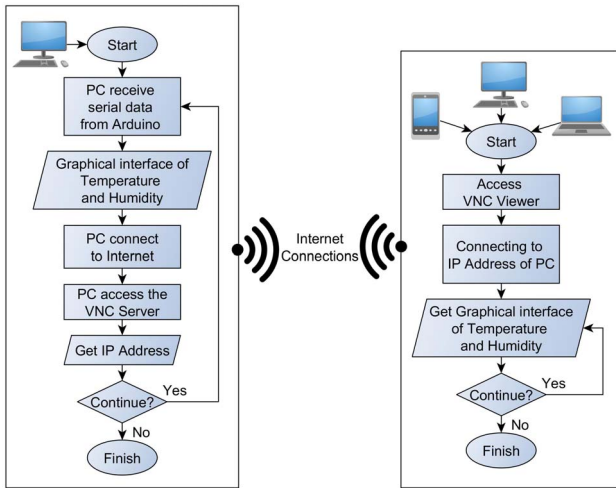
Start

PC receive serial data from Arduino

Graphical interface of Temperature and Humidity

PC connect to Internet

PC access the VNC Server

Get IP Address

Continue?

Yes

No

Finish

Internet Connections

Start

Access VNC Viewer

Connecting to IP Address of PC

Get Graphical interface of Temperature and Humidity

Continue?

Yes

No

Finish